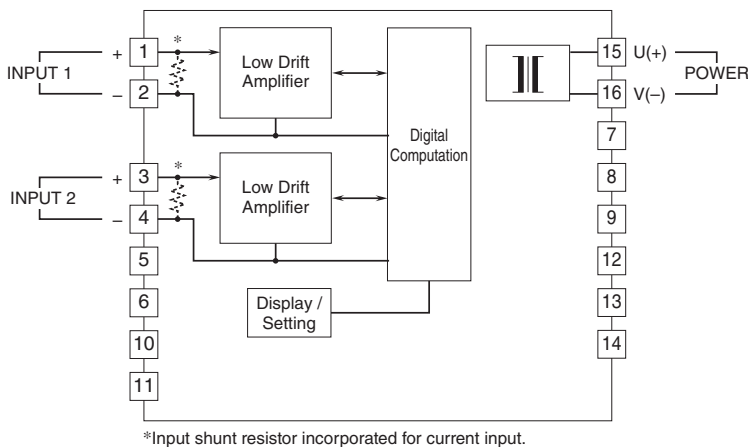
INPUT 1
+ 1 *
– 2
Low Drift Amplifier
INPUT 2
+ 3 *
– 4
Low Drift Amplifier
5
6
10
11
Digital Computation
Display / Setting
15 U(+)
16 V(–)
POWER
7
8
9
12
13
14

*Input shunt resistor incorporated for current input.